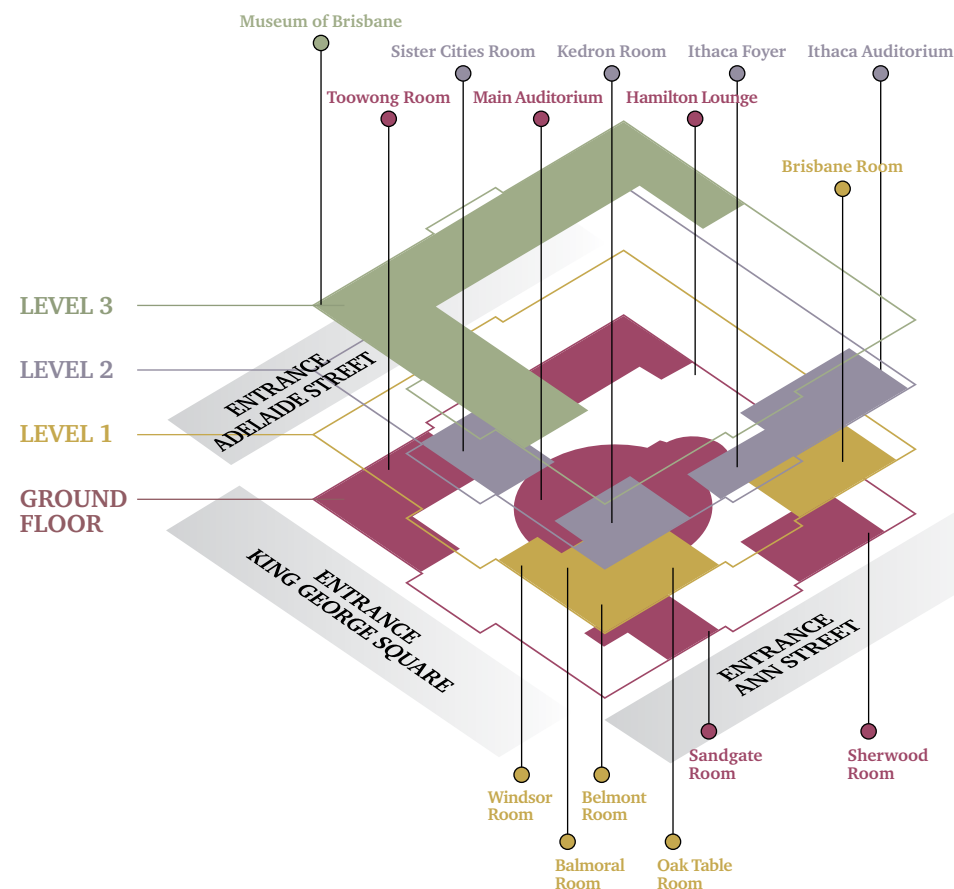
Museum of Brisbane

Sister Cities Room

Kedron Room

Ithaca Foyer

Ithaca Auditorium

Toowong Room

Main Auditorium

Hamilton Lounge

Brisbane Room

LEVEL 3

LEVEL 2

LEVEL 1

GROUND FLOOR

ENTRANCE ADELAIDE STREET

ENTRANCE KING GEORGE SQUARE

ENTRANCE ANN STREET

Sandgate Room

Sherwood Room

Windsor Room

Belmont Room

Balmoral Room

Oak Table Room